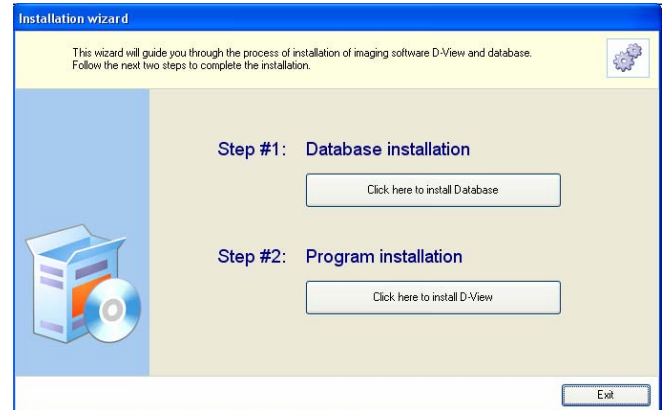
Installation wizard

This wizard will guide you through the process of installation of imaging software D-View and database. Follow the next two steps to complete the installation.

Step #1: Database installation

Click here to install Database

Step #2: Program installation

Click here to install D-View

Exit